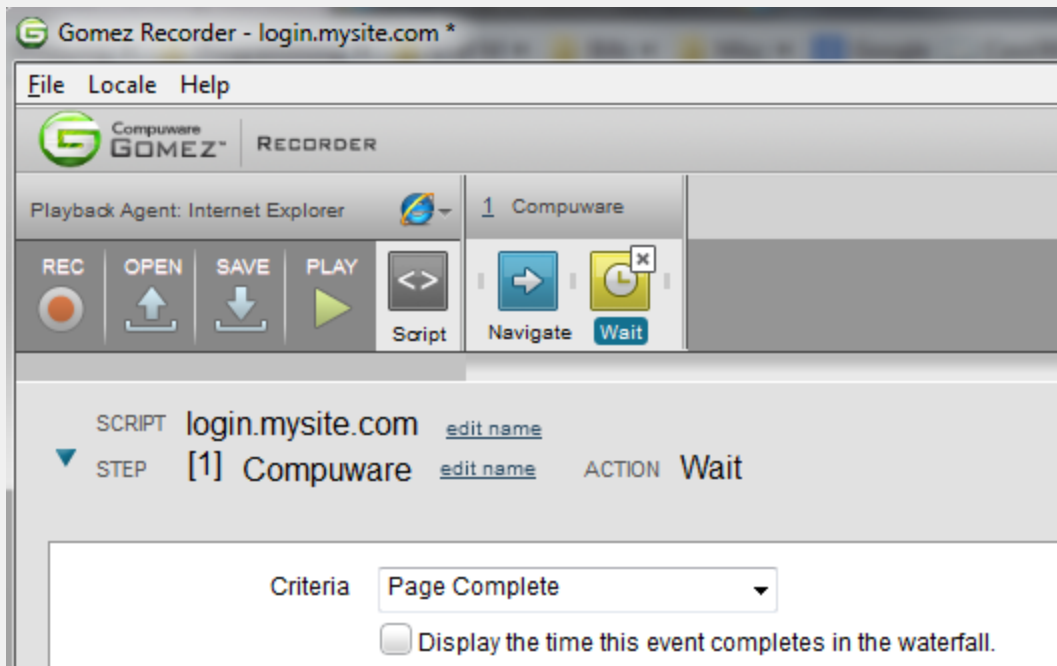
Gomez Recorder - login.mysite.com *

File Locale Help

Compuware GOMEZ™ RECORDER

Playback Agent: Internet Explorer

1 Compuware

REC OPEN SAVE PLAY

Script

Navigate Wait

SCRIPT login.mysite.com edit name

STEP [1] Compuware edit name ACTION Wait

Criteria Page Complete

Display the time this event completes in the waterfall.